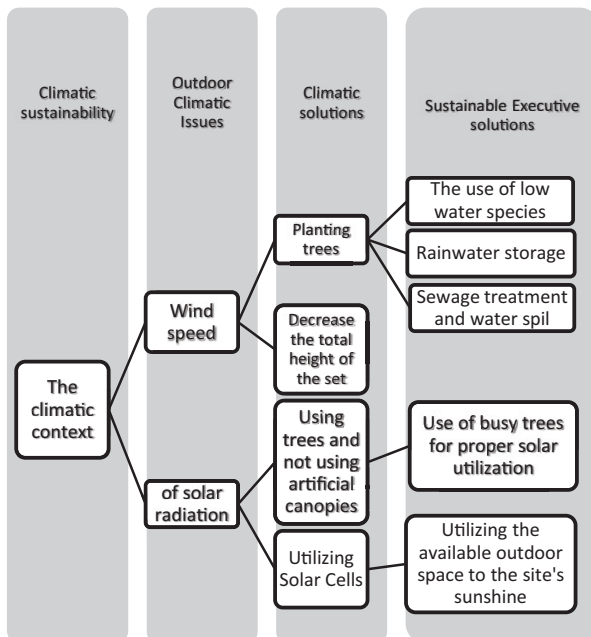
Climatic sustainability

Outdoor Climatic Issues

Climatic solutions

Sustainable Executive solutions

The climatic context

Wind speed

of solar radiation

Planting trees

Decrease the total height of the set

Using trees and not using artificial canopies

Utilizing Solar Cells

The use of low water species

Rainwater storage

Sewage treatment and water spil

Use of busy trees for proper solar utilization

Utilizing the available outdoor space to the site's sunshine